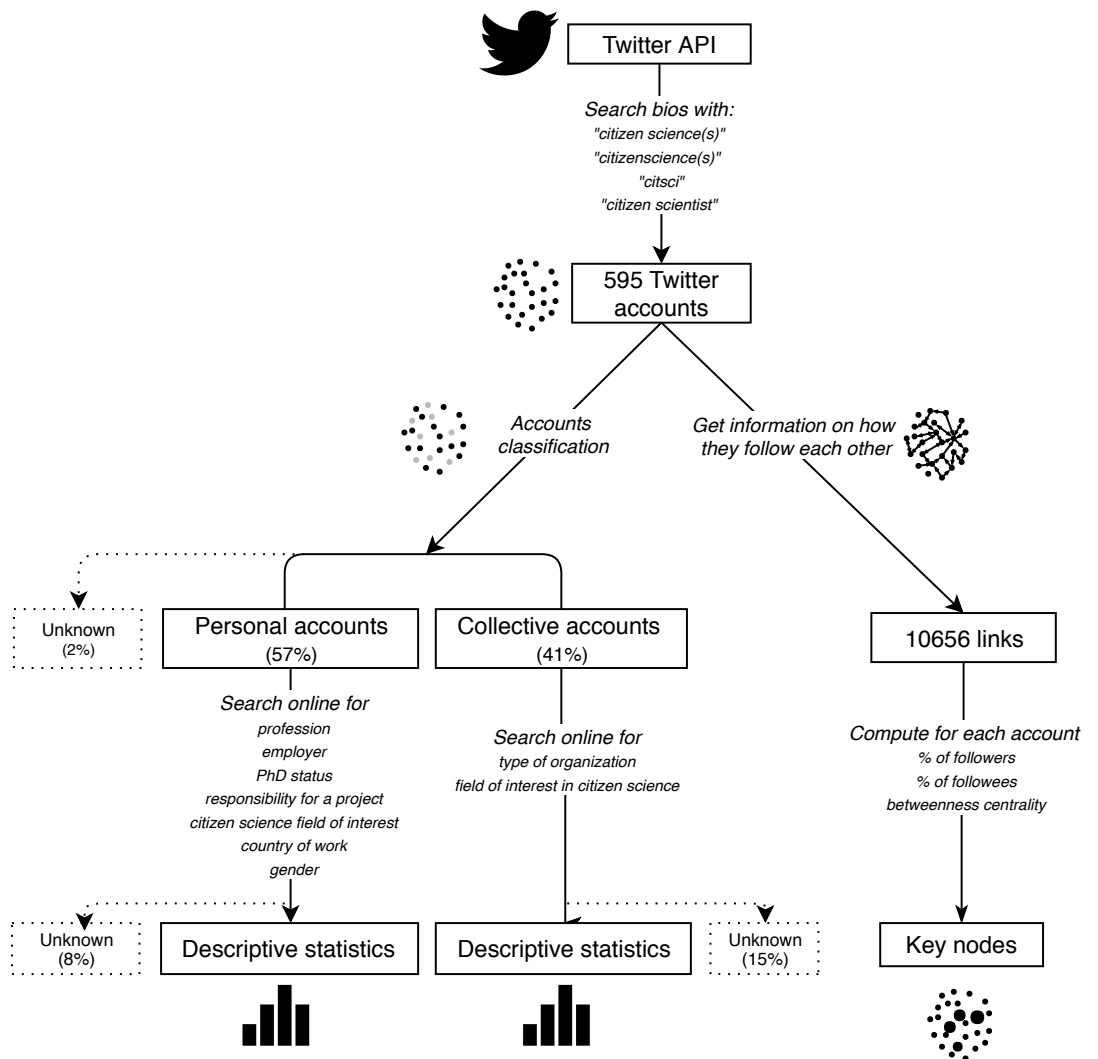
Twitter API

Search bios with:
"citizen science(s)"
"citizenscience(s)"
"citsci"
"citizen scientist"

595 Twitter accounts

Accounts classification

Get information on how they follow each other

Unknown (2%)

Personal accounts (57%)

Collective accounts (41%)

10656 links

Search online for
profession
employer
PhD status
responsibility for a project
citizen science field of interest
country of work
gender

Search online for
type of organization
field of interest in citizen science

Compute for each account
% of followers
% of followees
betweenness centrality

Unknown (8%)

Descriptive statistics

Descriptive statistics

Unknown (15%)

Key nodes